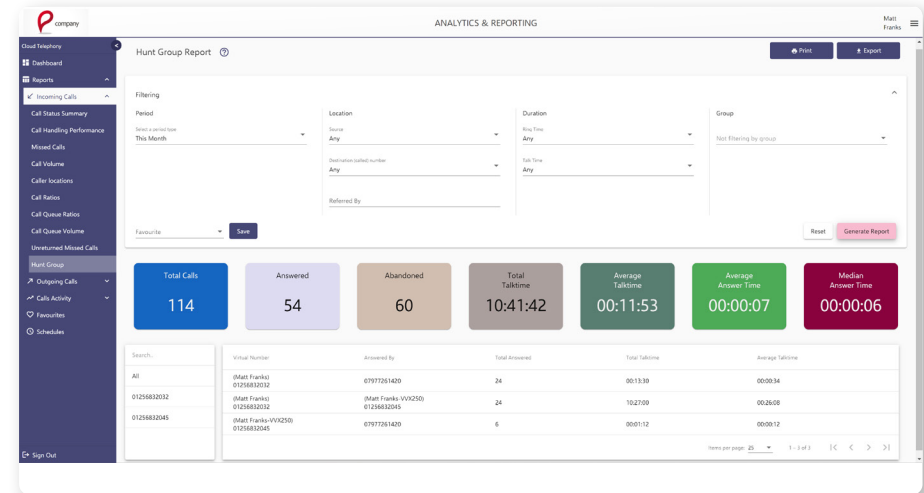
company

ANALYTICS & REPORTING

Matt Franks

Cloud Telephony
Dashboard
Reports
Incoming Calls
Call Status Summary
Call Handling Performance
Missed Calls
Call Volume
Caller locations
Call Ratios
Call Queue Ratios
Call Queue Volume
Unreturned Missed Calls
Hunt Group
Outgoing Calls
Calls Activity
Favourites
Schedules
Sign Out

Hunt Group Report

Print
Export

Filtering

Period
Select a period type
This Month

Location
Source
Any
Destination (called number)
Any
Referred By

Duration
Ring Time
Any
Talk Time
Any

Group
Not filtering by group

Favourite
Save

Reset
Generate Report

Total Calls
114

Answered
54

Abandoned
60

Total Talktime
10:41:42

Average Talktime
00:11:53

Average Answer Time
00:00:07

Median Answer Time
00:00:06

Search...
All
01256832032
01256832045

| Virtual Number | Answered By | Total Answered | Total Talktime | Average Talktime |
|---|---|---|---|---|
| (Matt Franks) 01256832032 | 07977261420 | 24 | 00:13:30 | 00:00:34 |
| (Matt Franks) 01256832032 | (Matt Franks-VVX250) 01256832045 | 24 | 10:27:00 | 00:26:08 |
| (Matt Franks-VVX250) 01256832045 | 07977261420 | 6 | 00:01:12 | 00:00:12 |

Items per page: 25
1 – 3 of 3